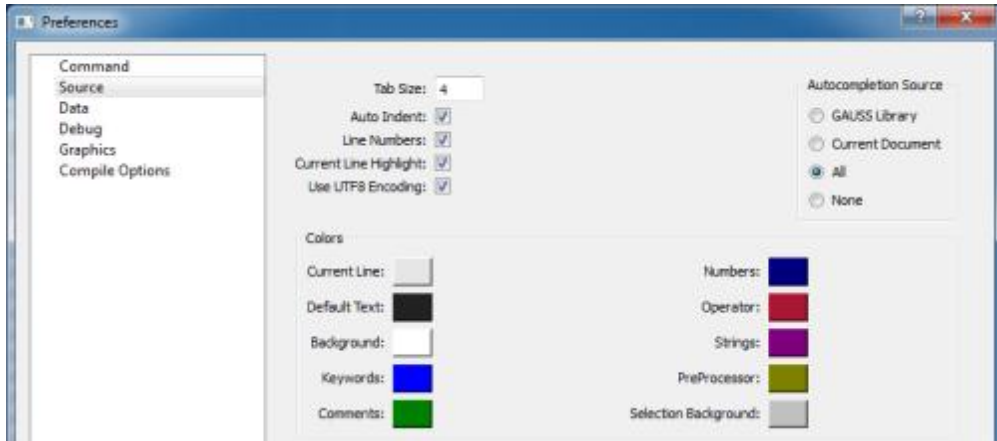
Preferences

Command
Source
Data
Debug
Graphics
Compile Options

Tab Size: 4
Auto Indent:
Line Numbers:
Current Line Highlight:
Use UTF8 Encoding:

Autocompletion Source
GAUSS Library
Current Document
All
None

Colors
Current Line:
Default Text:
Background:
Keywords:
Comments:
Numbers:
Operator:
Strings:
PreProcessor:
Selection Background: